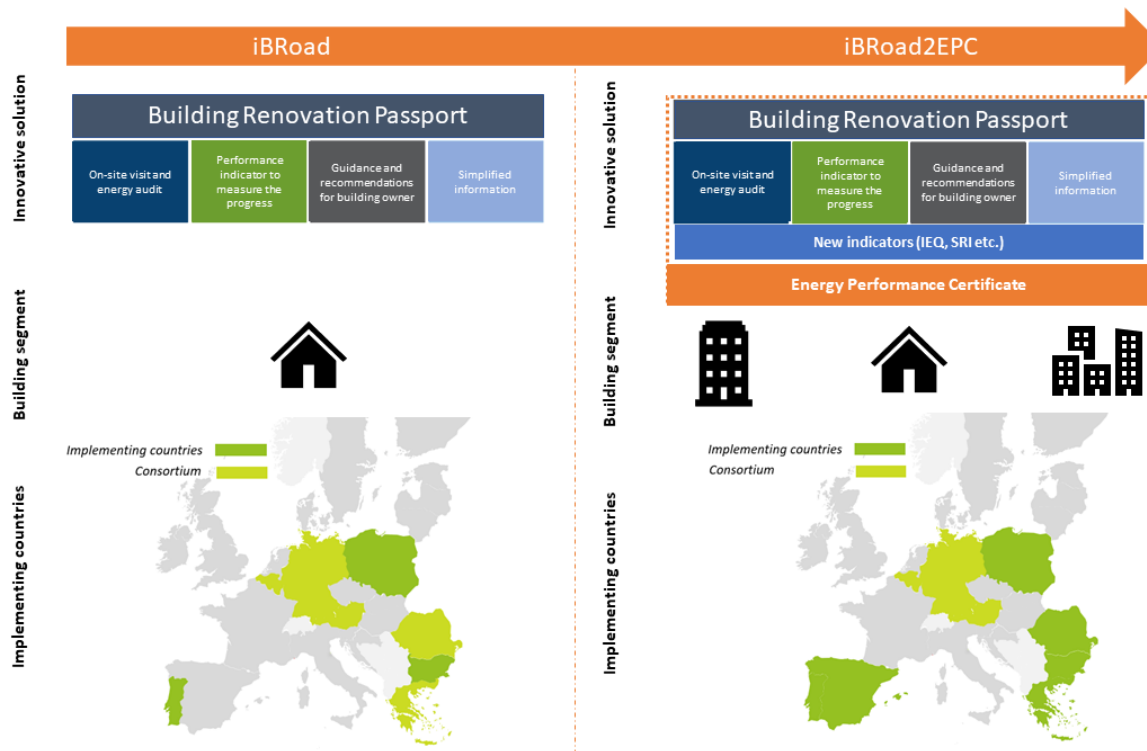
iBRoad

iBRoad2EPC

Innovative solution

Building Renovation Passport

On-site visit and energy audit

Performance indicator to measure the progress

Guidance and recommendations for building owner

Simplified information

Building segment

Implementing countries

Implementing countries

Consortium

Innovative solution

Building Renovation Passport

On-site visit and energy audit

Performance indicator to measure the progress

Guidance and recommendations for building owner

Simplified information

New indicators (IEQ, SRI etc.)

Energy Performance Certificate

Building segment

Implementing countries

Implementing countries

Consortium